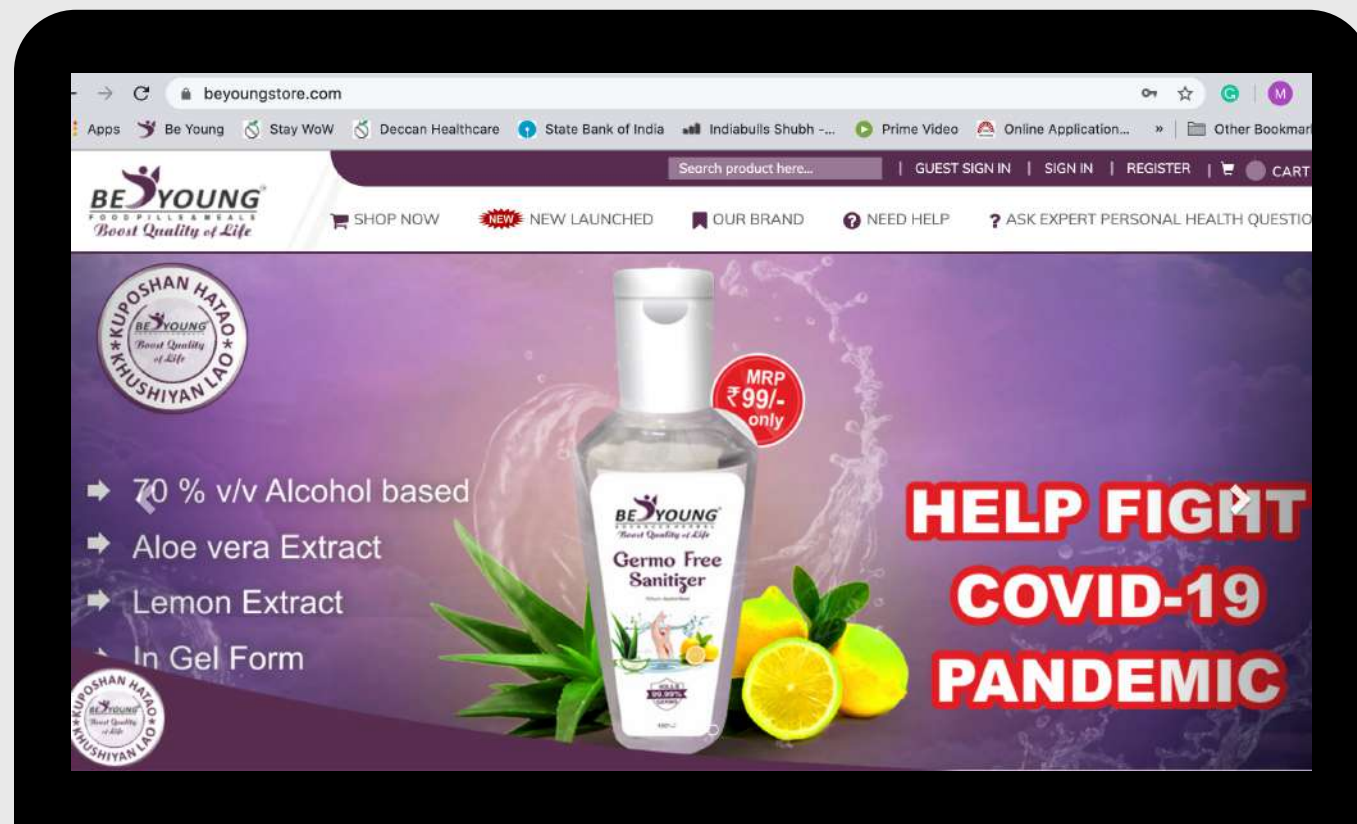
beyoungstore.com

Apps Be Young Stay WoW Deccan Healthcare State Bank of India Indiabulls Shubh -... Prime Video Online Application... » Other Bookmar

Search product here... | GUEST SIGN IN | SIGN IN | REGISTER | CART

BE YOUNG
FOOD PILLS & MEALS
Boost Quality of Life

SHOP NOW NEW NEW LAUNCHED OUR BRAND NEED HELP ? ASK EXPERT PERSONAL HEALTH QUESTIO

KUPOSHAN HATAO BE YOUNG Boost Quality of Life KHUSHIYAN LAO

70 % v/v Alcohol based
Aloe vera Extract
Lemon Extract
In Gel Form

MRP ₹99/- only

BE YOUNG
Boost Quality of Life
Germo Free Sanitizer

HELP FIGHT COVID-19 PANDEMIC

KUPOSHAN HATAO BE YOUNG Boost Quality of Life KHUSHIYAN LAO